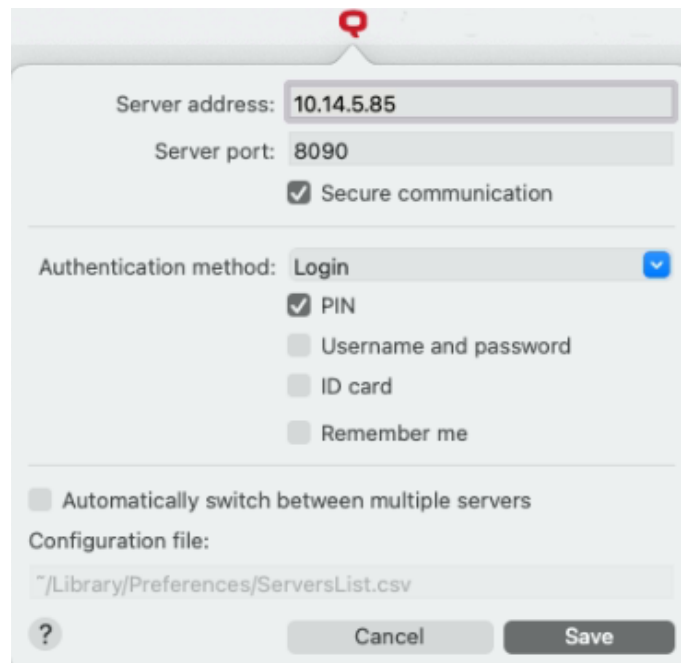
Server address: 10.14.5.85

Server port: 8090

Secure communication

Authentication method: Login

PIN

Username and password

ID card

Remember me

Automatically switch between multiple servers

Configuration file:

~/Library/Preferences/ServersList.csv

?

Cancel

Save